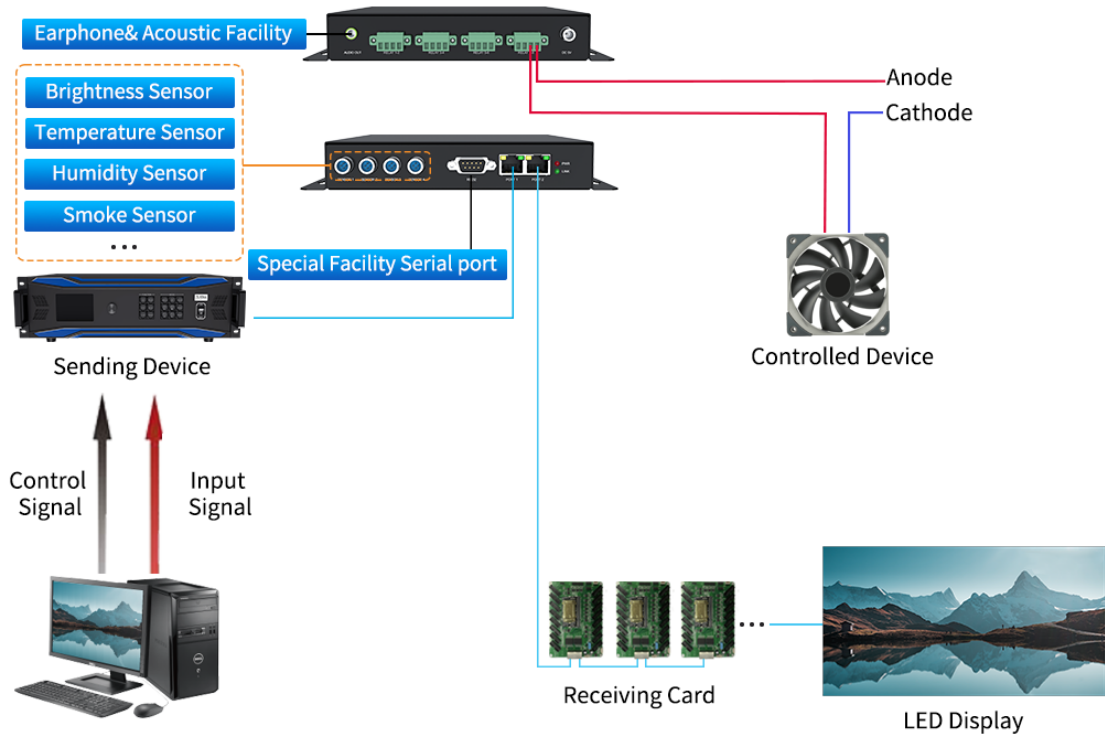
Earphone& Acoustic Facility

Anode

Cathode

Brightness Sensor

Temperature Sensor

Humidity Sensor

Smoke Sensor

...

Special Facility Serial port

Sending Device

Controlled Device

Control Signal

Input Signal

...

Receiving Card

LED Display